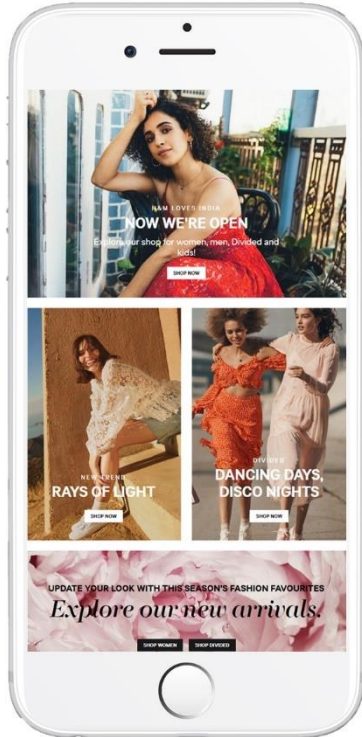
H&M LOVES INDIA
NOW WE'RE OPEN
Explore our shop for women, men, Divided and kids!
SHOP NOW

NEW TREND
RAYS OF LIGHT
SHOP NOW

DIVIDED
DANCING DAYS, DISCO NIGHTS
SHOP NOW

UPDATE YOUR LOOK WITH THIS SEASON'S FASHION FAVOURITES
Explore our new arrivals.
SHOP WOMEN
SHOP DIVIDED